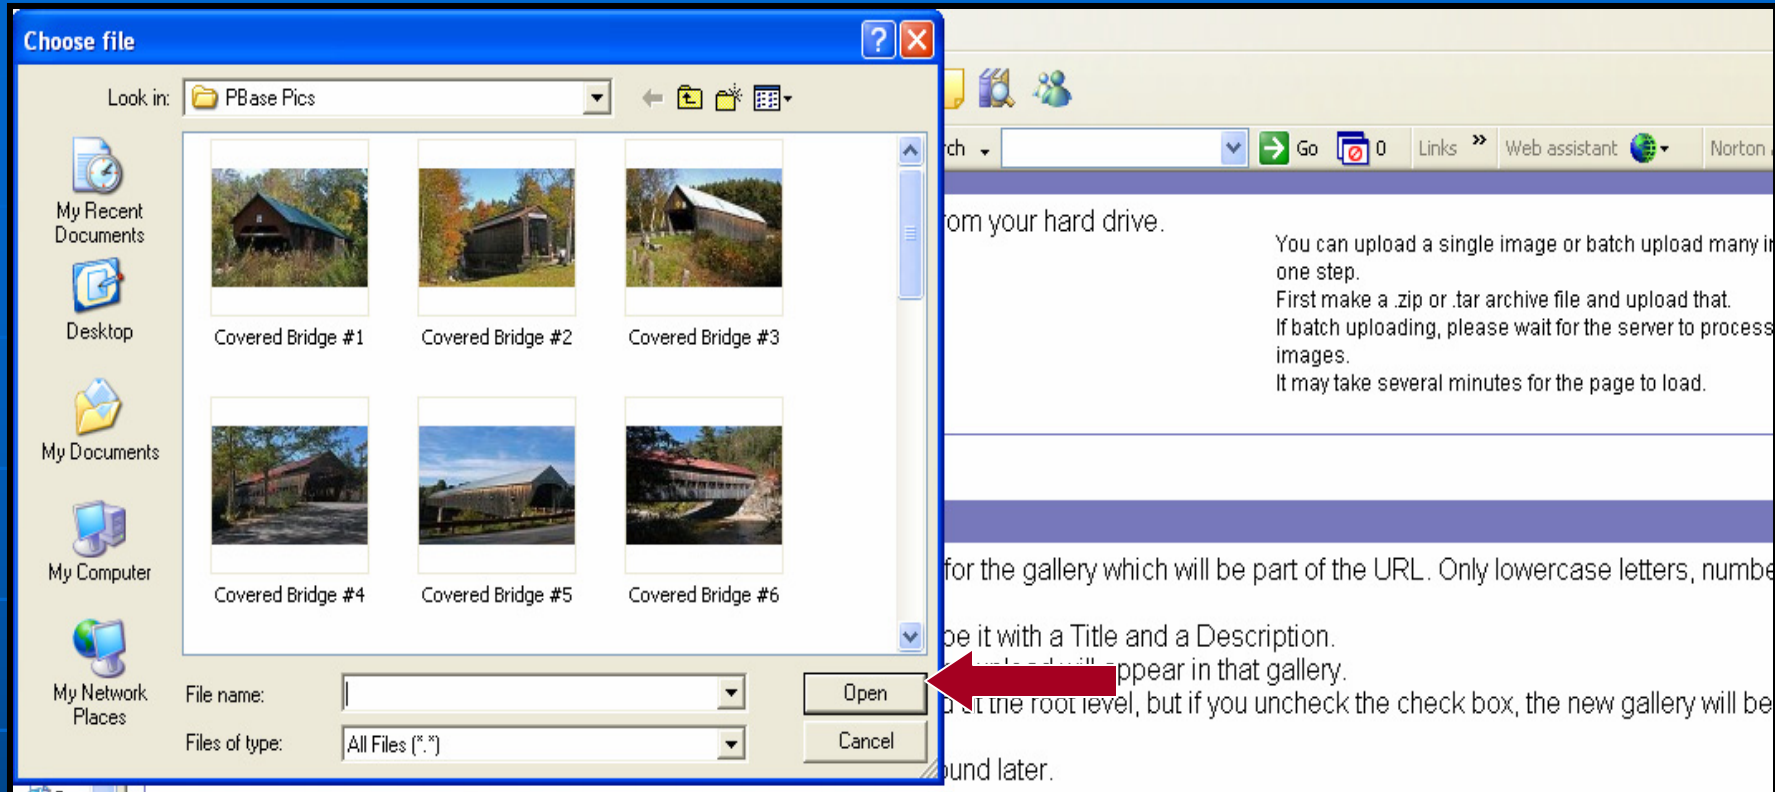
Choose file

Look in: PBase Pics

My Recent Documents

Desktop

My Documents

My Computer

My Network Places

Covered Bridge #1

Covered Bridge #2

Covered Bridge #3

Covered Bridge #4

Covered Bridge #5

Covered Bridge #6

File name:

Files of type: All Files (*.*)

Open

Cancel

ch

Go 0 Links » Web assistant Norton

om your hard drive.

You can upload a single image or batch upload many i one step.
First make a .zip or .tar archive file and upload that.
If batch uploading, please wait for the server to process images.
It may take several minutes for the page to load.

for the gallery which will be part of the URL. Only lowercase letters, numbe

be it with a Title and a Description.
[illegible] ppear in that gallery.
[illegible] the root level, but if you uncheck the check box, the new gallery will be

ound later.